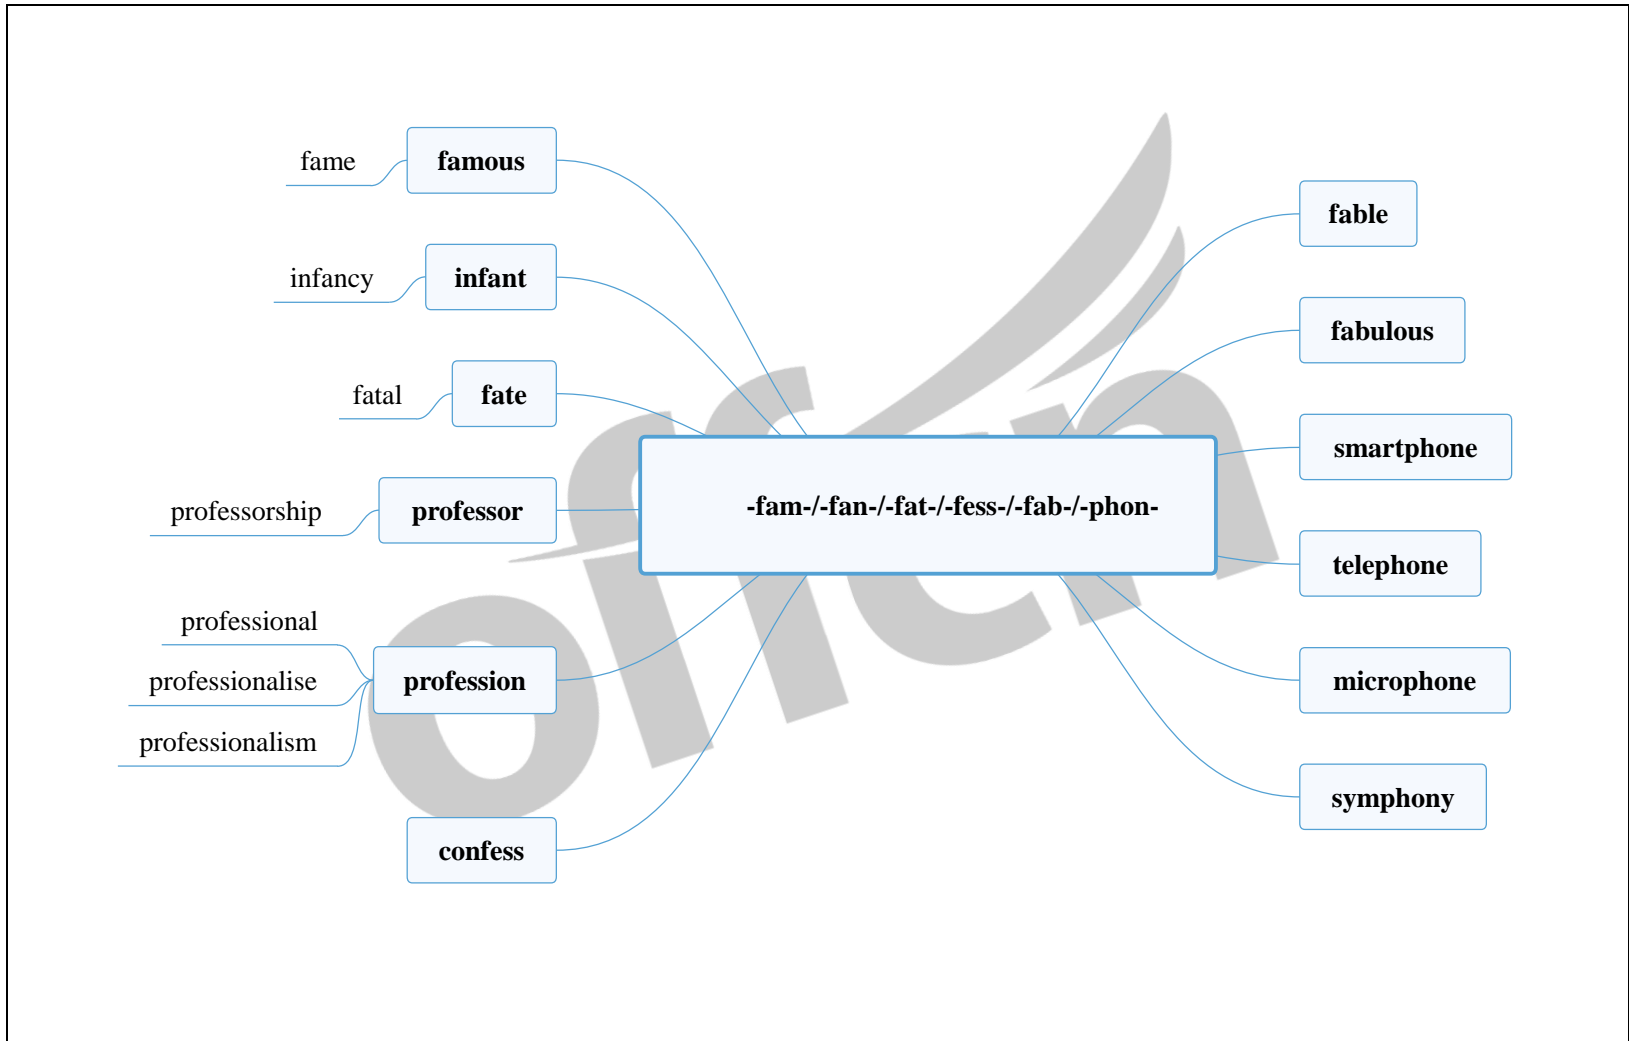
-fam-/-fan-/-fat-/-fess-/-fab-/-phon-

fame
famous

infancy
infant

fatal
fate

professorship
professor

professional
professionalise
professionalism
profession

confess

fable

fabulous

smartphone

telephone

microphone

symphony

ofia